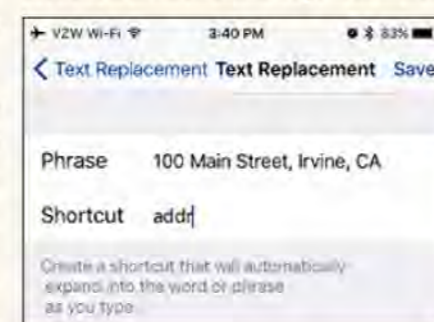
VZW Wi-Fi 3:40 PM 83%

< Text Replacement Text Replacement Save

Phrase 100 Main Street, Irvine, CA

Shortcut addr

Create a shortcut that will automatically expand into the word or phrase as you type.